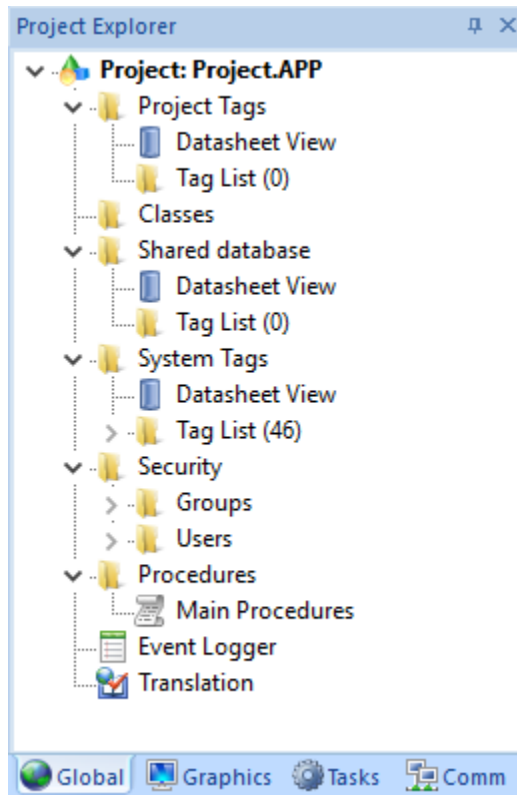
Project Explorer

Project: Project.APP
Project Tags
Datasheet View
Tag List (0)
Classes
Shared database
Datasheet View
Tag List (0)
System Tags
Datasheet View
Tag List (46)
Security
Groups
Users
Procedures
Main Procedures
Event Logger
Translation

Global Graphics Tasks Comm